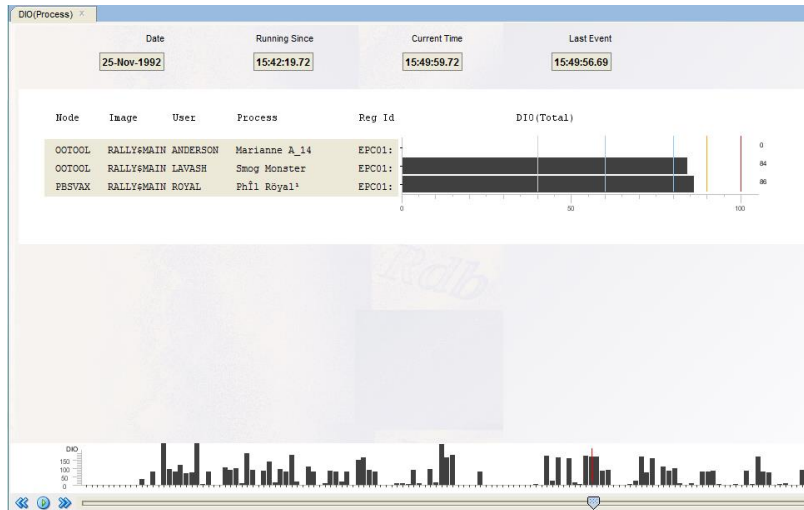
DIO(Process) ×

Date
25-Nov-1992

Running Since
15:42:19.72

Current Time
15:49:59.72

Last Event
15:49:56.69

| Node | Image | User | Process | Reg Id | DIO(Total) |
|---|---|---|---|---|---|
| OOTOOL | RALLY$MAIN | ANDERSON | Marianne A_14 | EPC01: | 0 |
| OOTOOL | RALLY$MAIN | LAVASH | Smog Monster | EPC01: | 84 |
| PBSVAX | RALLY$MAIN | ROYAL | PhÎl Röyal¹ | EPC01: | 86 |

0
50
100

Rdb

DIO
150
100
50
0